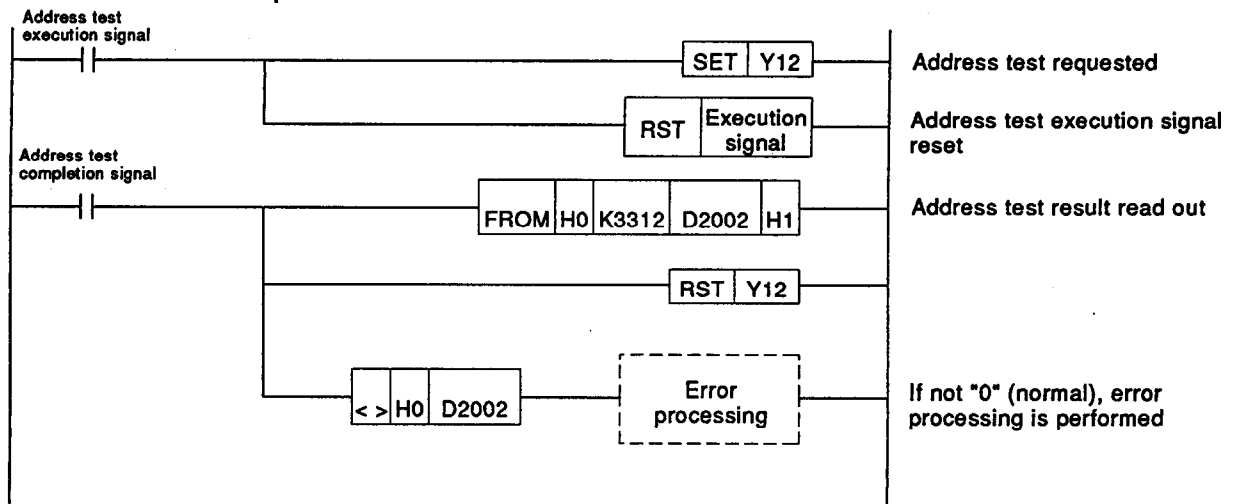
Address test execution signal

SET | Y12

Address test requested

RST | Execution signal

Address test execution signal reset

Address test completion signal

FROM | H0 | K3312 | D2002 | H1

Address test result read out

RST | Y12

< > | H0 | D2002

Error processing

If not "0" (normal), error processing is performed